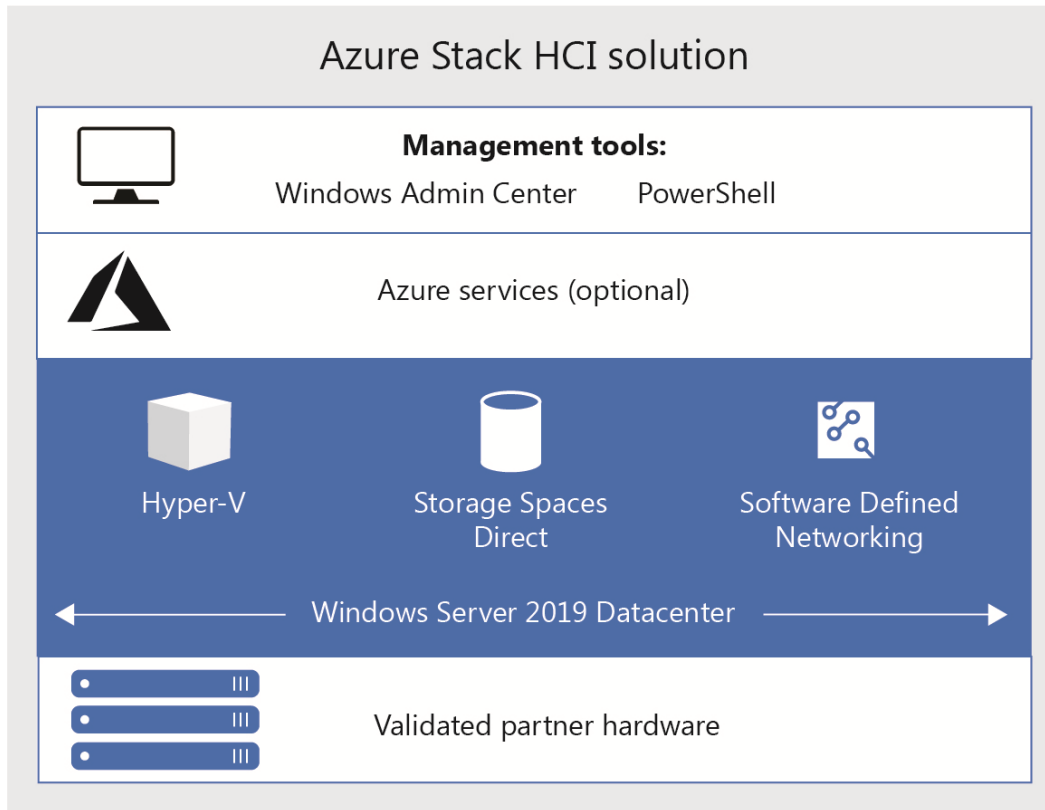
Azure Stack HCI solution

**Management tools:**
Windows Admin Center PowerShell

Azure services (optional)

Hyper-V

Storage Spaces Direct

Software Defined Networking

Windows Server 2019 Datacenter

Validated partner hardware